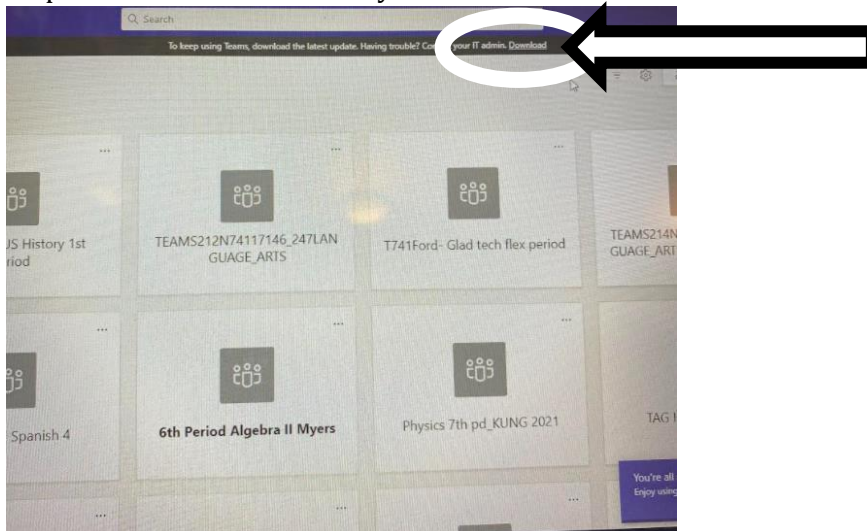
Search

To keep using Teams, download the latest update. Having trouble? Contact your IT admin. Download

...

US History 1st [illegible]riod

...

TEAMS212N74117146_247LANGUAGE_ARTS

...

T741Ford- Glad tech flex period

TEAMS214N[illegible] GUAGE_ART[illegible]

...

Spanish 4

...

6th Period Algebra II Myers

...

Physics 7th pd_KUNG 2021

TAG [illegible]

You're all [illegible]
Enjoy using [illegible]

...

...